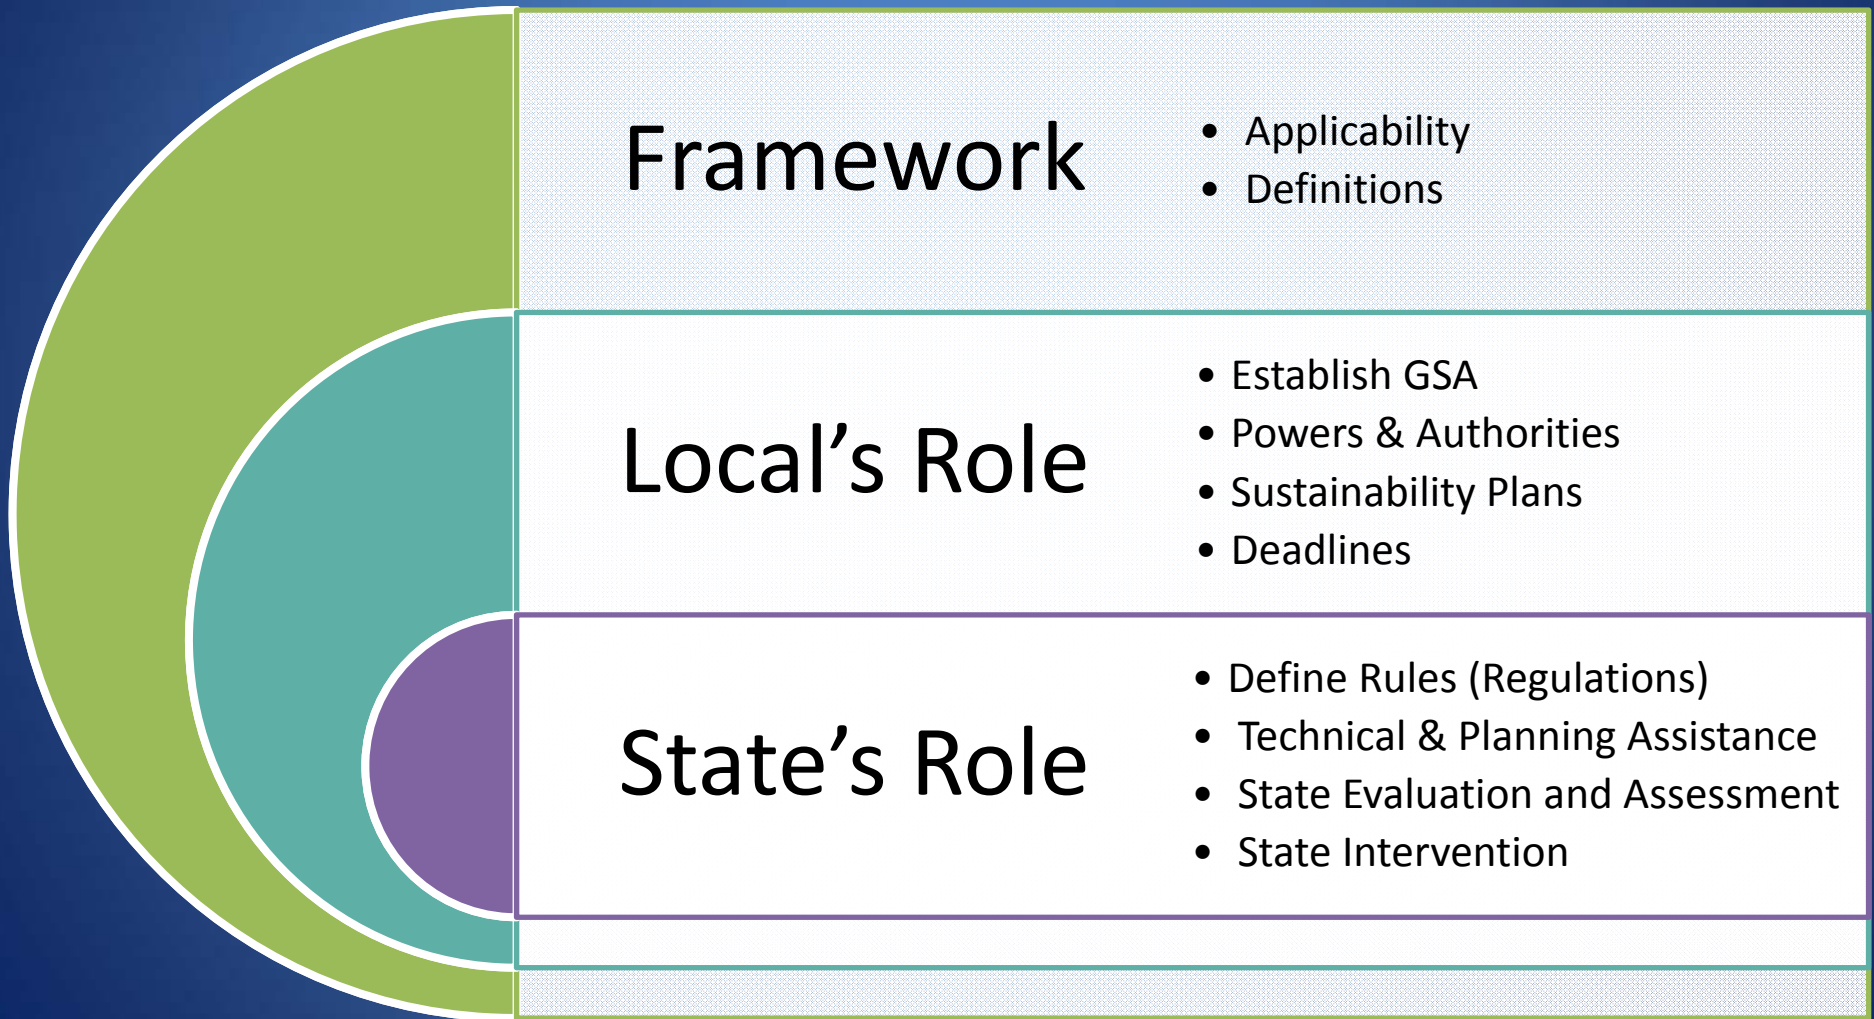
Framework

- Applicability
- Definitions

Local’s Role

- Establish GSA
- Powers & Authorities
- Sustainability Plans
- Deadlines

State’s Role

- Define Rules (Regulations)
- Technical & Planning Assistance
- State Evaluation and Assessment
- State Intervention